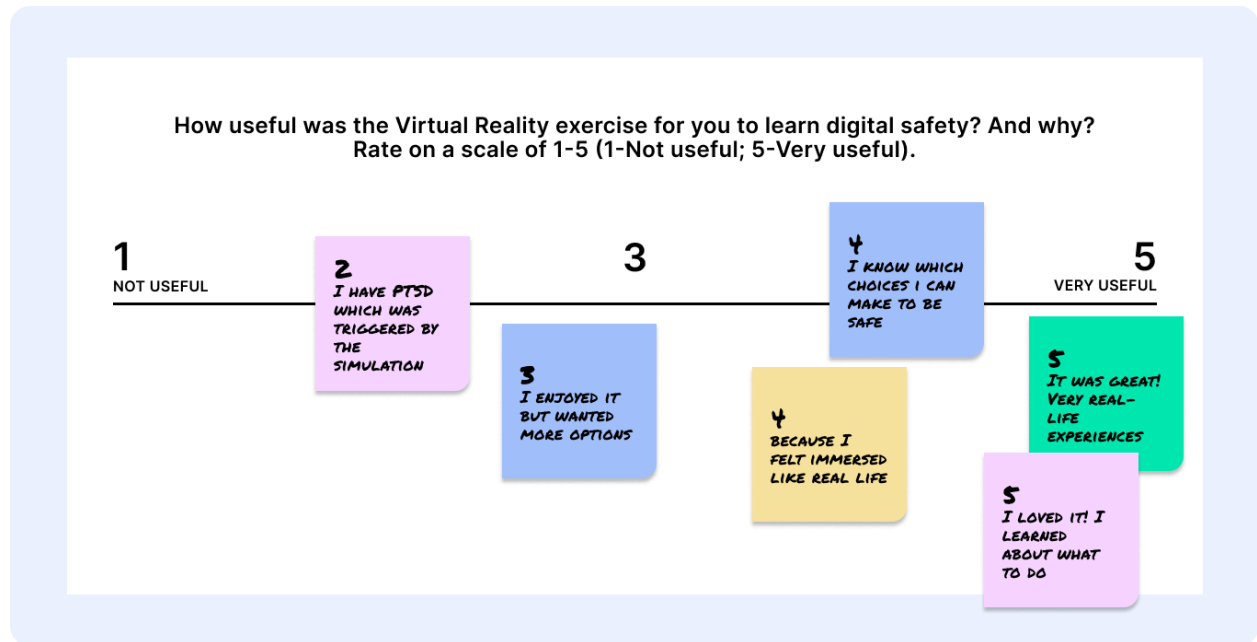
How useful was the Virtual Reality exercise for you to learn digital safety? And why?
Rate on a scale of 1-5 (1-Not useful; 5-Very useful).

1
NOT USEFUL

2
I HAVE PTSD WHICH WAS TRIGGERED BY THE SIMULATION

3

3
I ENJOYED IT BUT WANTED MORE OPTIONS

4
I KNOW WHICH CHOICES I CAN MAKE TO BE SAFE

4
BECAUSE I FELT IMMERSED LIKE REAL LIFE

5
VERY USEFUL

5
IT WAS GREAT! VERY REAL-LIFE EXPERIENCES

5
I LOVED IT! I LEARNED ABOUT WHAT TO DO